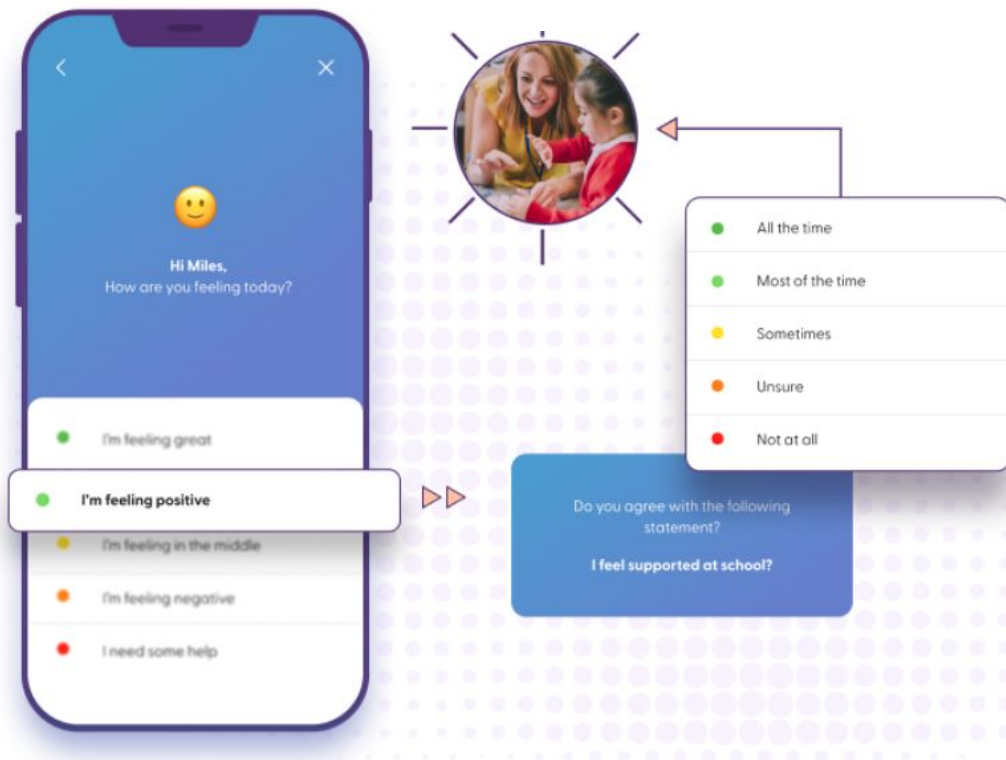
Hi Miles,
How are you feeling today?

I'm feeling great

I'm feeling positive

I'm feeling in the middle

I'm feeling negative

I need some help

All the time

Most of the time

Sometimes

Unsure

Not at all

Do you agree with the following statement?

I feel supported at school?